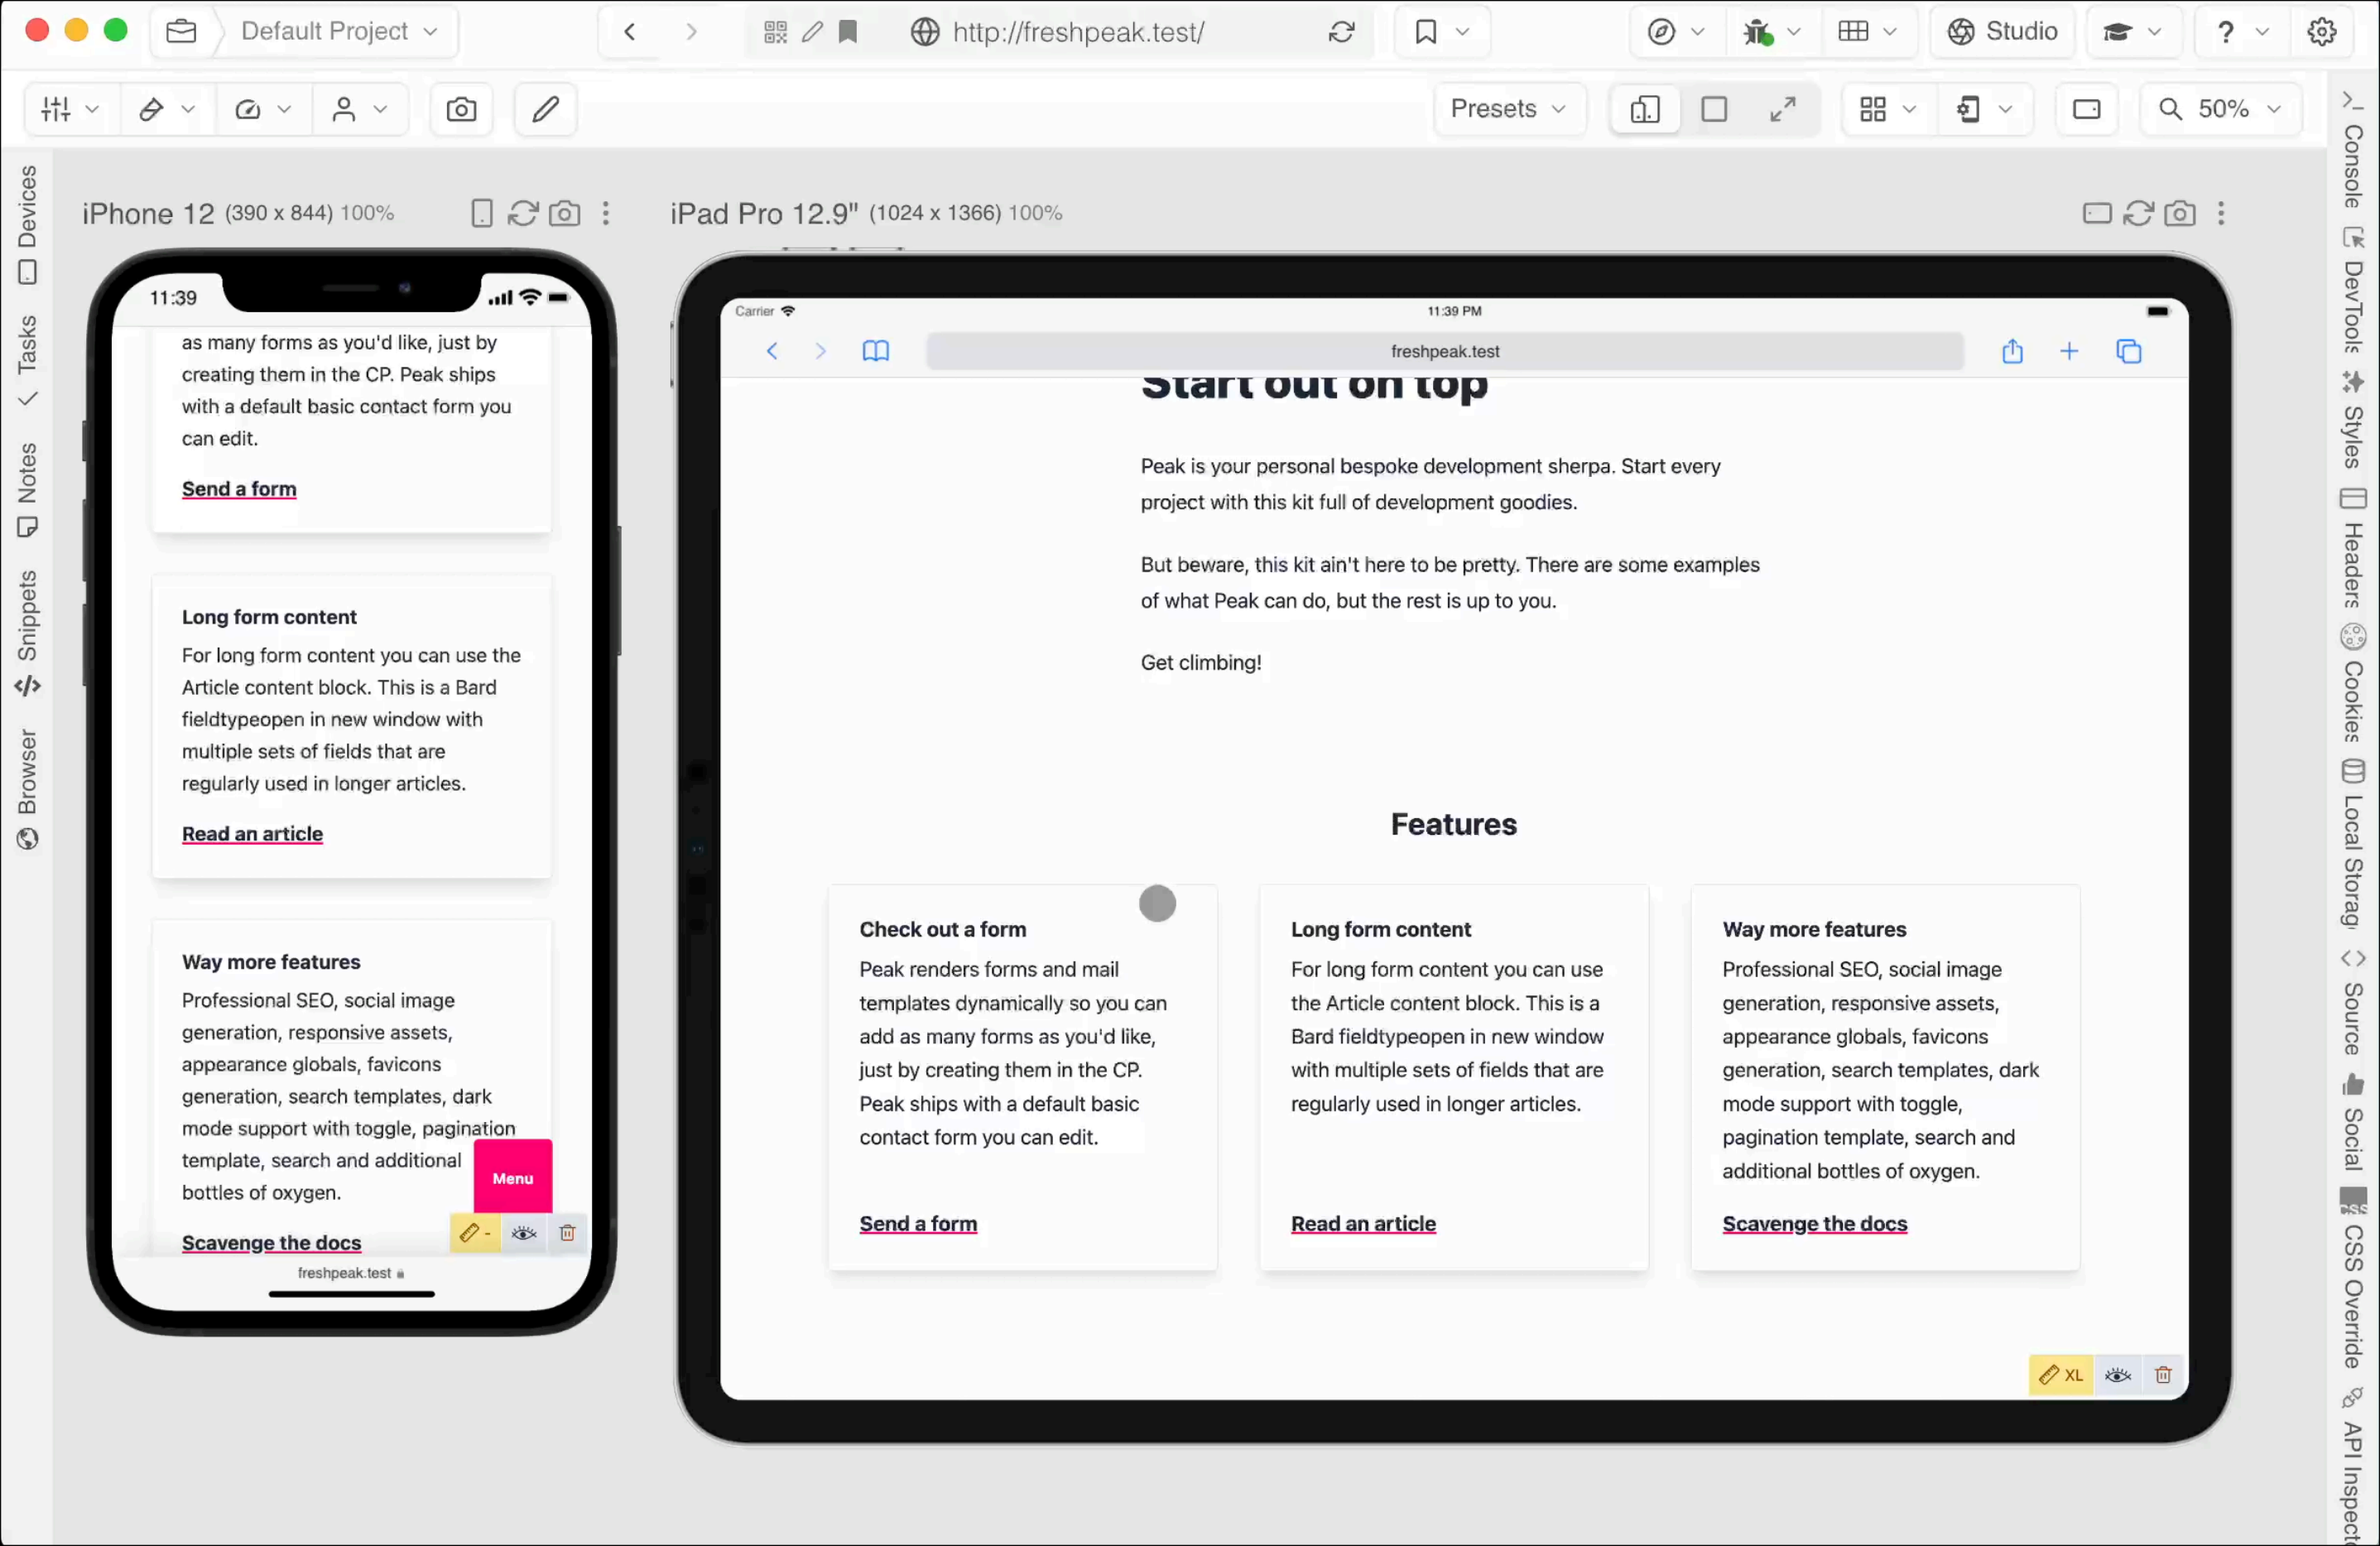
Default Project

http://freshpeak.test/

Studio

Presets

50%

Devices

Tasks

Notes

Snippets

Browser

iPhone 12 (390 x 844) 100%

iPad Pro 12.9" (1024 x 1366) 100%

11:39

as many forms as you'd like, just by creating them in the CP. Peak ships with a default basic contact form you can edit.

Send a form

Long form content

For long form content you can use the Article content block. This is a Bard fieldtypeopen in new window with multiple sets of fields that are regularly used in longer articles.

Read an article

Way more features

Professional SEO, social image generation, responsive assets, appearance globals, favicons generation, search templates, dark mode support with toggle, pagination template, search and additional bottles of oxygen.

Menu

Scavenge the docs

freshpeak.test

Carrier

11:39 PM

freshpeak.test

Start out on top

Peak is your personal bespoke development sherpa. Start every project with this kit full of development goodies.

But beware, this kit ain't here to be pretty. There are some examples of what Peak can do, but the rest is up to you.

Get climbing!

Features

Check out a form

Peak renders forms and mail templates dynamically so you can add as many forms as you'd like, just by creating them in the CP. Peak ships with a default basic contact form you can edit.

Send a form

Long form content

For long form content you can use the Article content block. This is a Bard fieldtypeopen in new window with multiple sets of fields that are regularly used in longer articles.

Read an article

Way more features

Professional SEO, social image generation, responsive assets, appearance globals, favicons generation, search templates, dark mode support with toggle, pagination template, search and additional bottles of oxygen.

Scavenge the docs

XL

Console

DevTool

Styles

Headers

Cookies

Local Storag

Source

Social

CSS Override

API Inspect